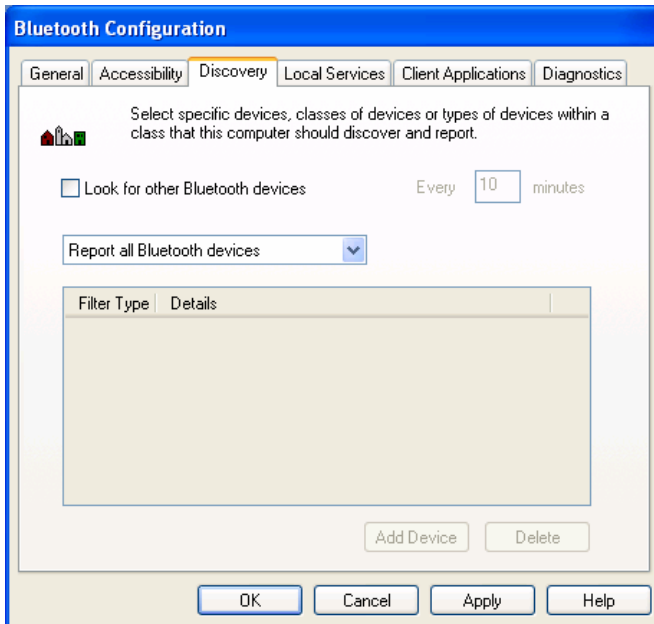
Bluetooth Configuration

General | Accessibility | Discovery | Local Services | Client Applications | Diagnostics

Select specific devices, classes of devices or types of devices within a class that this computer should discover and report.

Look for other Bluetooth devices

Every 10 minutes

Report all Bluetooth devices

| Filter Type | Details |
|---|---|

Add Device

Delete

OK

Cancel

Apply

Help